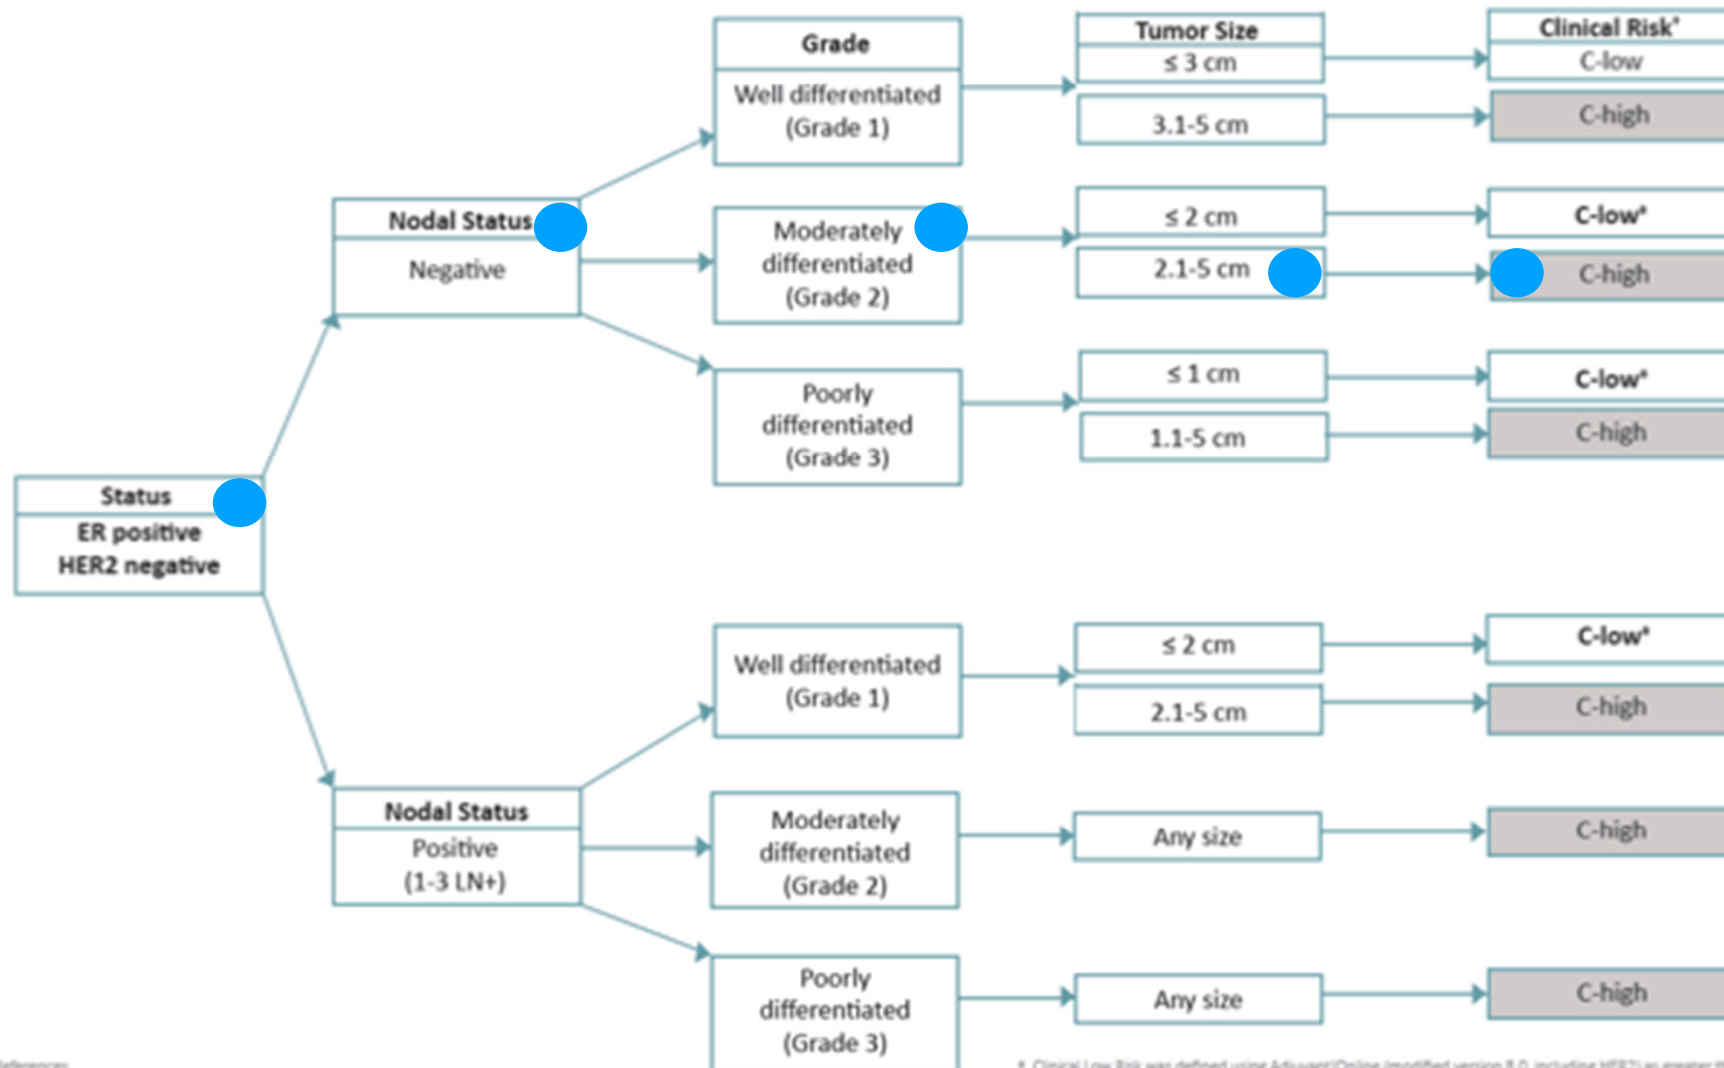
Status
ER positive
HER2 negative

Nodal Status
Negative

Nodal Status
Positive
(1-3 LN+)

Grade

Well differentiated
(Grade 1)

Moderately differentiated
(Grade 2)

Poorly differentiated
(Grade 3)

Well differentiated
(Grade 1)

Moderately differentiated
(Grade 2)

Poorly differentiated
(Grade 3)

Tumor Size
≤ 3 cm
3.1-5 cm
≤ 2 cm
2.1-5 cm
≤ 1 cm
1.1-5 cm
≤ 2 cm
2.1-5 cm
Any size
Any size

Clinical Risk*
C-low
C-high
C-low*
C-high
C-low*
C-high
C-low*
C-high
C-high
C-high

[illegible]

* Clinical Low Risk was defined using Adjuvant!Online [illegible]